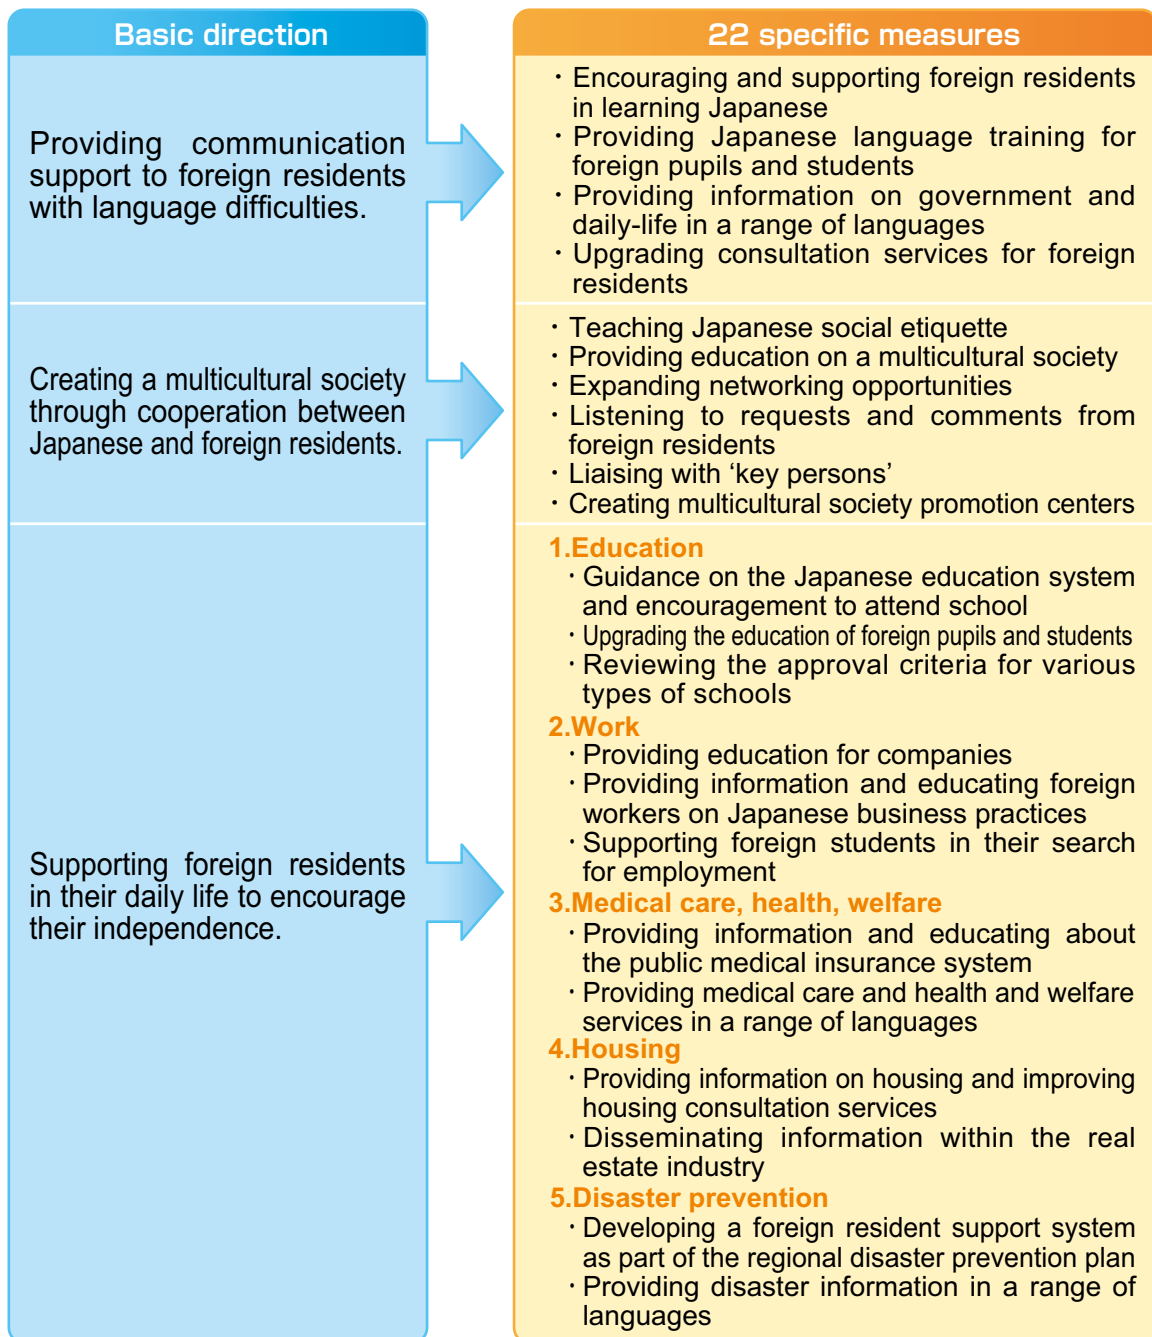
Basic direction

Providing communication support to foreign residents with language difficulties.

Creating a multicultural society through cooperation between Japanese and foreign residents.

Supporting foreign residents in their daily life to encourage their independence.

22 specific measures

・Encouraging and supporting foreign residents in learning Japanese
・Providing Japanese language training for foreign pupils and students
・Providing information on government and daily-life in a range of languages
・Upgrading consultation services for foreign residents

・Teaching Japanese social etiquette
・Providing education on a multicultural society
・Expanding networking opportunities
・Listening to requests and comments from foreign residents
・Liaising with 'key persons'
・Creating multicultural society promotion centers

1.Education
・Guidance on the Japanese education system and encouragement to attend school
・Upgrading the education of foreign pupils and students
・Reviewing the approval criteria for various types of schools
2.Work
・Providing education for companies
・Providing information and educating foreign workers on Japanese business practices
・Supporting foreign students in their search for employment
3.Medical care, health, welfare
・Providing information and educating about the public medical insurance system
・Providing medical care and health and welfare services in a range of languages
4.Housing
・Providing information on housing and improving housing consultation services
・Disseminating information within the real estate industry
5.Disaster prevention
・Developing a foreign resident support system as part of the regional disaster prevention plan
・Providing disaster information in a range of languages